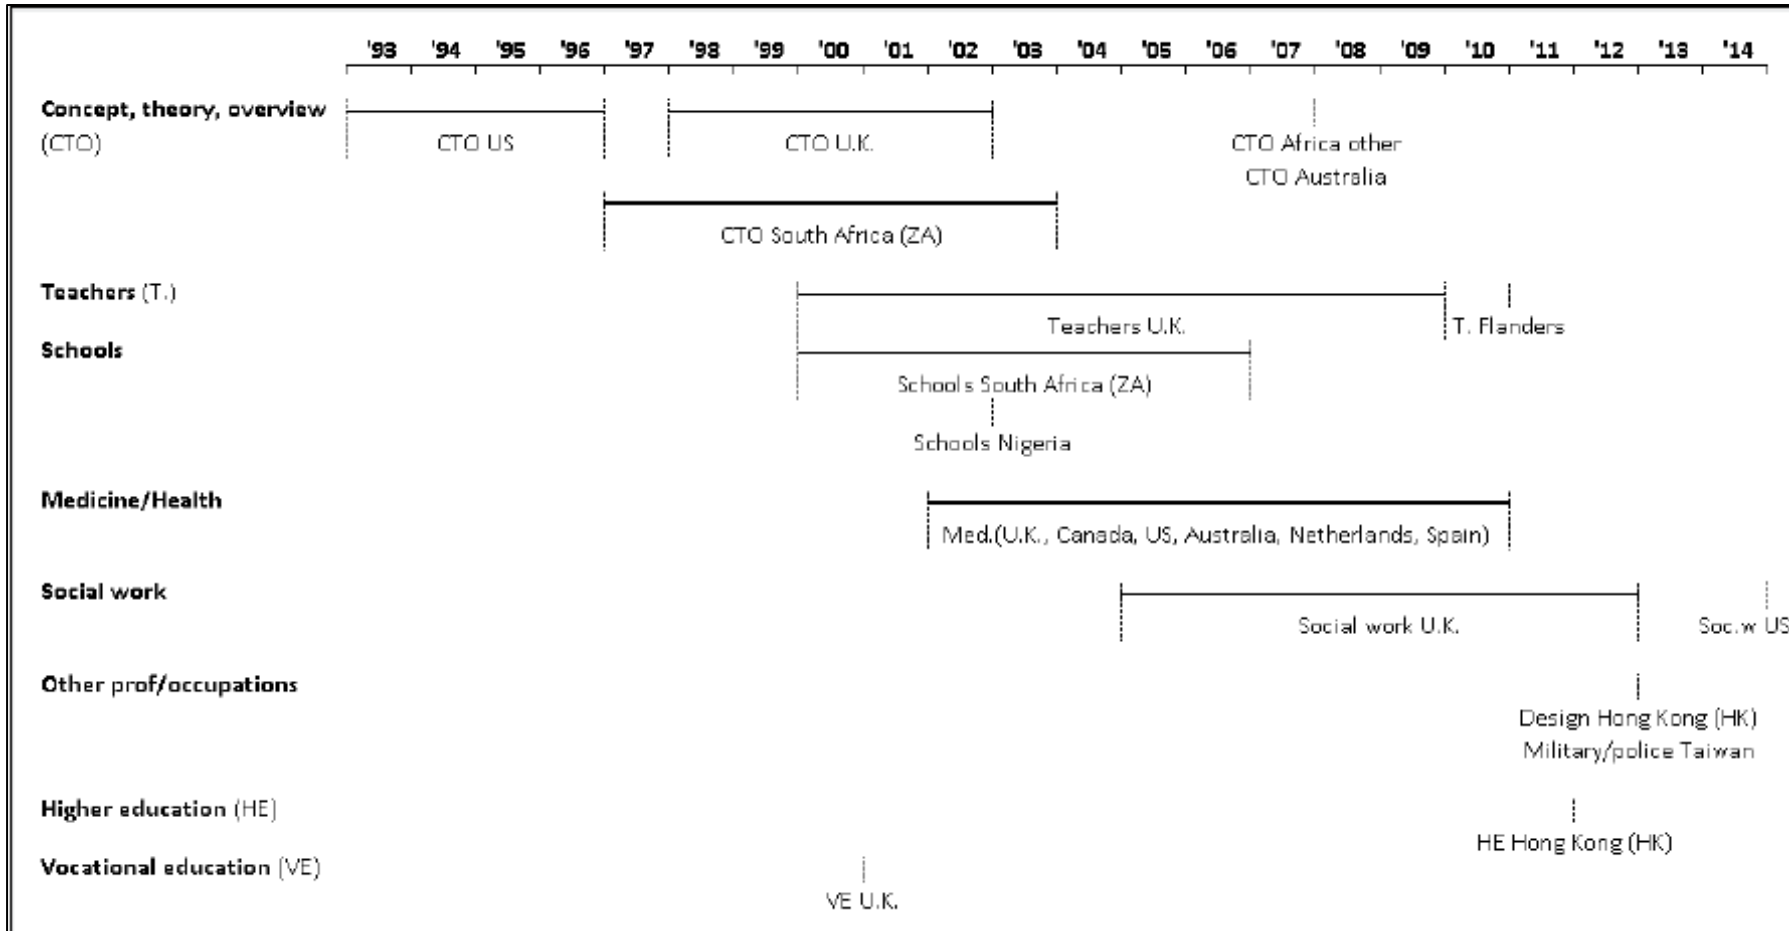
'93 '94 '95 '96 '97 '98 '99 '00 '01 '02 '03 '04 '05 '06 '07 '08 '09 '10 '11 '12 '13 '14

Concept, theory, overview (CTO)

CTO US

CTO U.K.

CTO Africa other
CTO Australia

CTO South Africa (ZA)

Teachers (T.)

Teachers U.K.

T. Flanders

Schools

Schools South Africa (ZA)

Schools Nigeria

Medicine/Health

Med.(U.K., Canada, US, Australia, Netherlands, Spain)

Social work

Social work U.K.

Soc.w US

Other prof/occupations

Design Hong Kong (HK)
Military/police Taiwan

Higher education (HE)

HE Hong Kong (HK)

Vocational education (VE)

VE U.K.